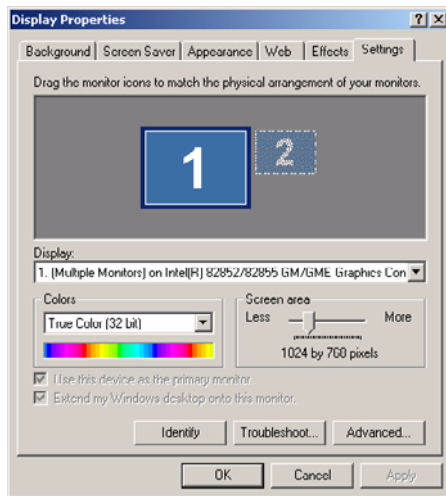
Display Properties

?

X

Background | Screen Saver | Appearance | Web | Effects | Settings

Drag the monitor icons to match the physical arrangement of your monitors.

1

2

Display:

1. (Multiple Monitors) on Intel(R) 82852/82855 GM/GME Graphics Con

Colors

True Color (32 bit)

Screen area

Less

More

1024 by 768 pixels

Use this device as the primary monitor.

Extend my Windows desktop onto this monitor.

Identify

Troubleshoot...

Advanced...

OK

Cancel

Apply